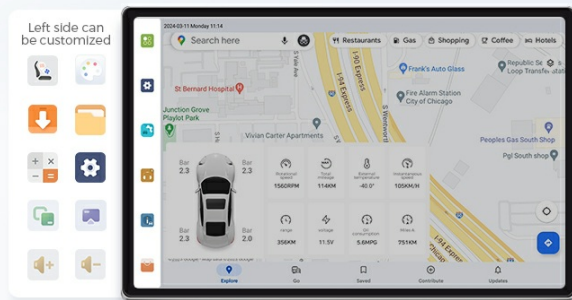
Left side can be customized

2024-03-11 Monday 11:14

Search here

Restaurants
Gas
Shopping
Coffee
Hotels

St Bernard Hospital
Frank's Auto Glass
Republic Se Chicago
Fire Alarm Station of Chicago
Junction Grove Playlot Park
Vivian Carter Apartments
Peoples Gas South Shop
Pgl South shop
I-90 Express
I-94 Express
Yale Ave
S Wentworth
S Normal

Bar 2.3
Bar 2.3
Bar 2.3
Bar 2.0

Rotational speed 1560RPM
Total mileage 114KM
External temperature -40°
Instantaneous speed 105KM/H
range 358KM
voltage 11.5V
oil consumption 5.6MPG
Trip mileage 751KM

Explore
Go
Saved
Contribute
Updates